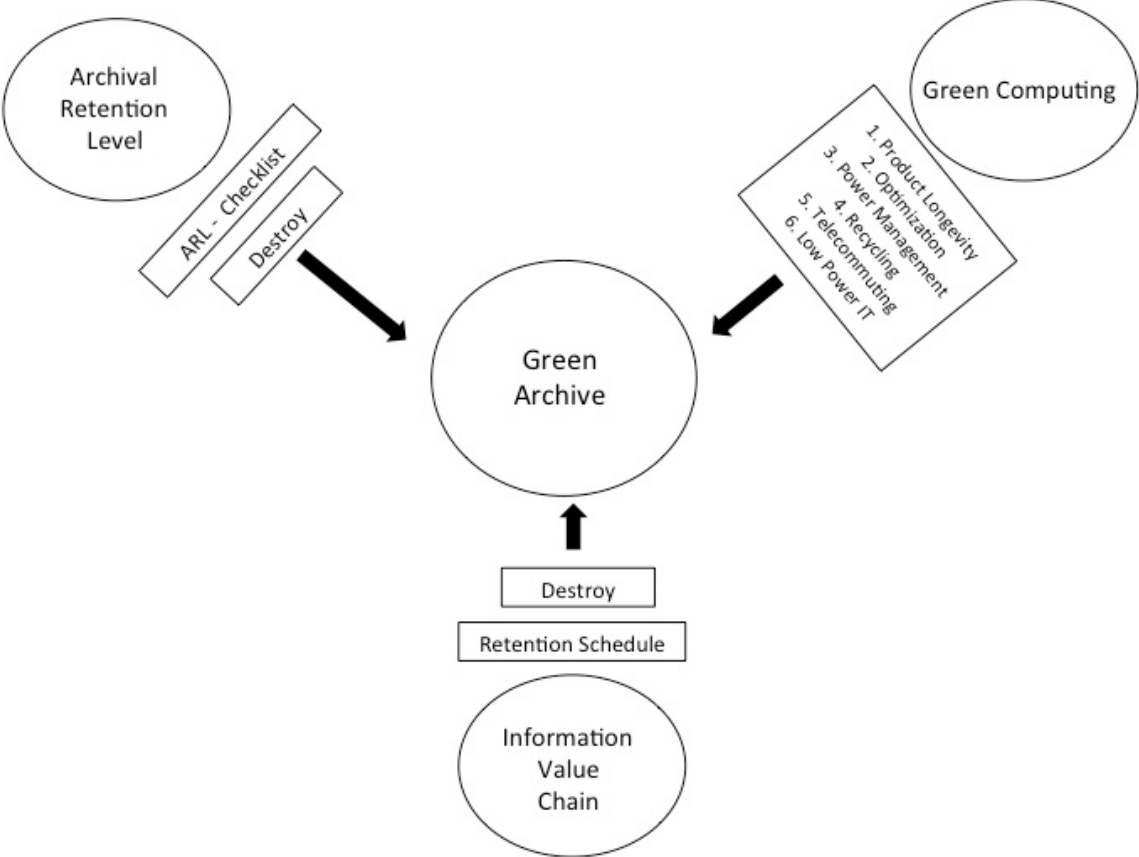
Archival Retention Level

ARL - Checklist

Destroy

Green Computing

1. Product Longevity
2. Optimization
3. Power Management
4. Recycling
5. Telecommuting
6. Low Power IT

Green Archive

Destroy

Retention Schedule

Information Value Chain